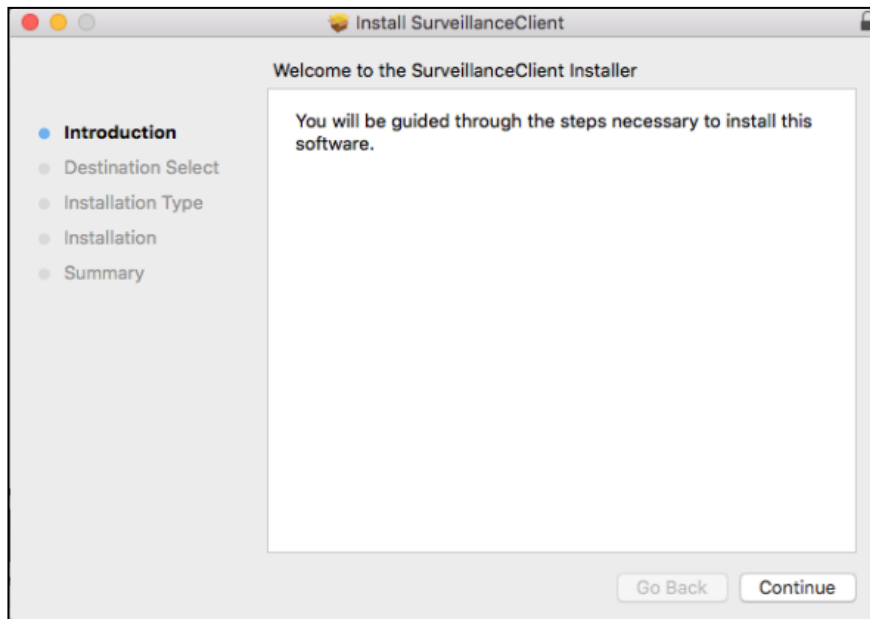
Install SurveillanceClient

Welcome to the SurveillanceClient Installer

Introduction
Destination Select
Installation Type
Installation
Summary

You will be guided through the steps necessary to install this software.

Go Back
Continue